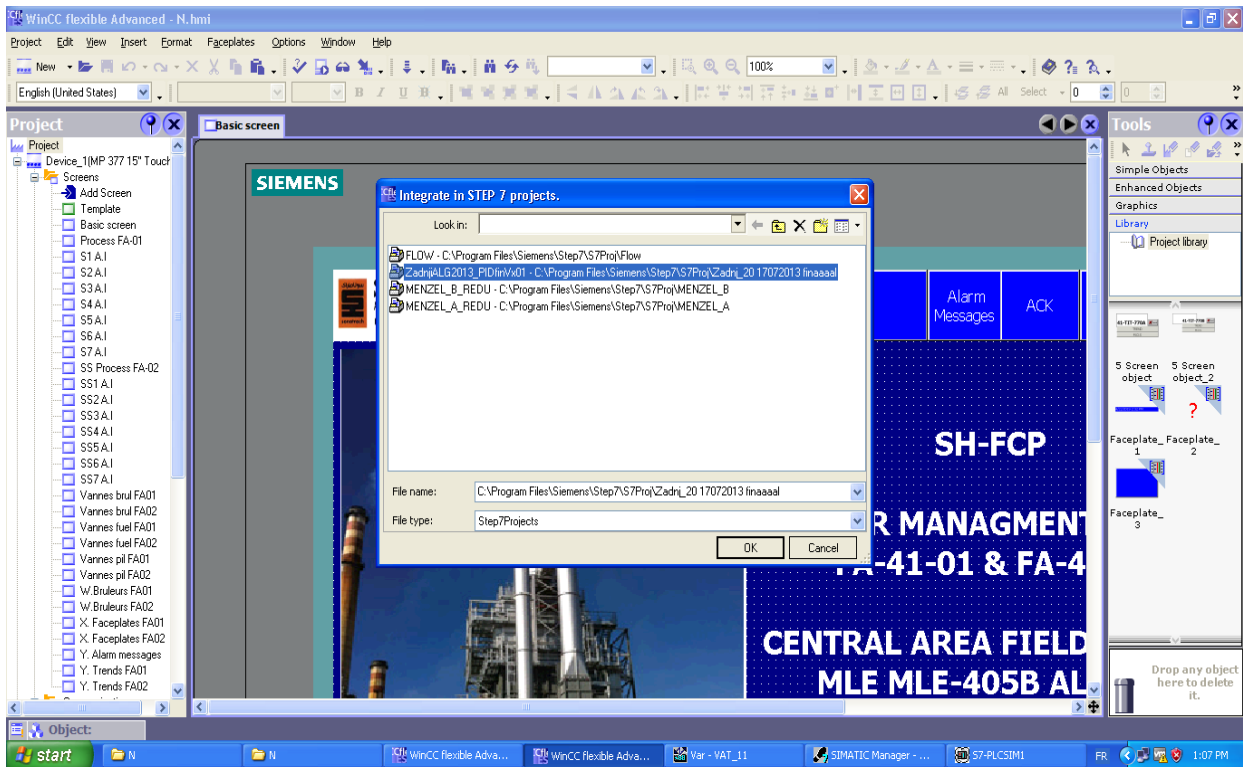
WinCC flexible Advanced - N.hmi

Project Edit View Insert Format Faceplates Options Window Help

New

100%

English (United States)

Select 0 0

Project

Basic screen

Tools

Project
Device_1(MP 377 15" Touch
Screens
Add Screen
Template
Basic screen
Process FA-01
S1 A.I
S2 A.I
S3 A.I
S4 A.I
S5 A.I
S6 A.I
S7 A.I
SS Process FA-02
SS1 A.I
SS2 A.I
SS3 A.I
SS4 A.I
SS5 A.I
SS6 A.I
SS7 A.I
Vannes brul FA01
Vannes brul FA02
Vannes fuel FA01
Vannes fuel FA02
Vannes pil FA01
Vannes pil FA02
W.Bruleurs FA01
W.Bruleurs FA02
X. Faceplates FA01
X. Faceplates FA02
Y. Alarm messages
Y. Trends FA01
Y. Trends FA02

SIEMENS

Integrate in STEP 7 projects.

Look in:

FLOW - C:\Program Files\Siemens\Step7\S7Proj\Flow
ZadnjiALG2013_PIDfinVx01 - C:\Program Files\Siemens\Step7\S7Proj\Zadnj_20 17072013 finaaaal
MENZEL_B_REDU - C:\Program Files\Siemens\Step7\S7Proj\MENZEL_B
MENZEL_A_REDU - C:\Program Files\Siemens\Step7\S7Proj\MENZEL_A

File name: C:\Program Files\Siemens\Step7\S7Proj\Zadnj_20 17072013 finaaaal
File type: Step7Projects

OK
Cancel

Alarm Messages
ACK

SH-FCP

R MANAGMENT
FA-41-01 & FA-4

CENTRAL AREA FIELD
MLE MLE-405B AL

Simple Objects
Enhanced Objects
Graphics
Library
Project library

5 Screen object
5 Screen object_2
Faceplate_1
Faceplate_2
Faceplate_3

Drop any object here to delete it.

Object:

start
N
N
WinCC flexible Adva...
WinCC flexible Adva...
Var - VAT_11
SIMATIC Manager - ...
S7-PLCSIM1
FR
1:07 PM